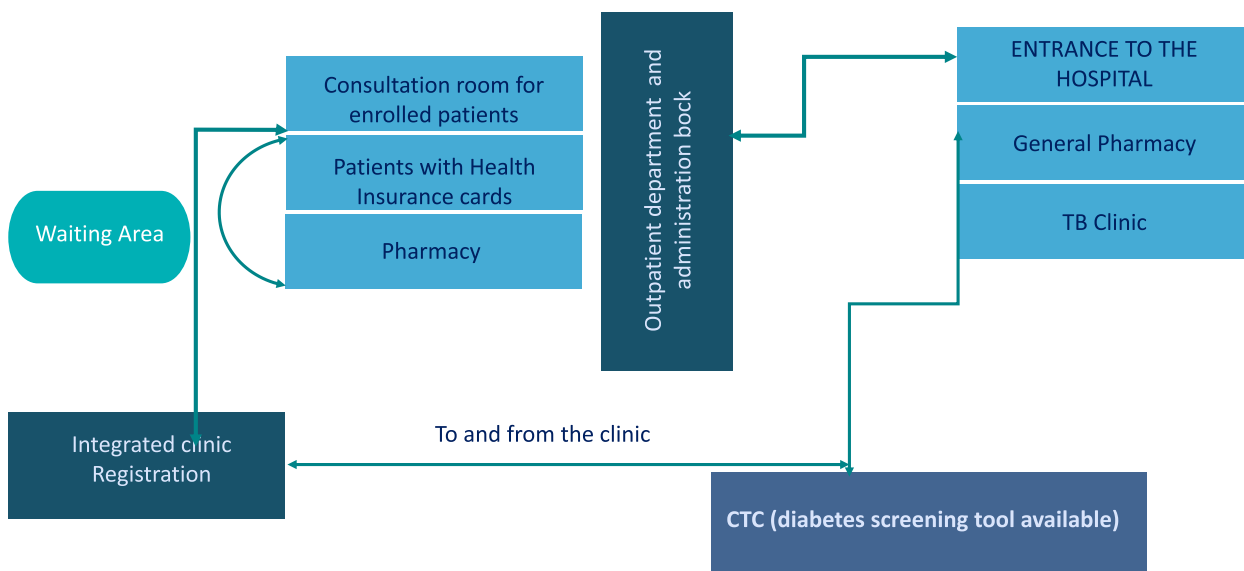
Waiting Area

Consultation room for enrolled patients

Patients with Health Insurance cards

Pharmacy

Outpatient department and administration bock

ENTRANCE TO THE HOSPITAL

General Pharmacy

TB Clinic

Integrated clinic Registration

To and from the clinic

CTC (diabetes screening tool available)